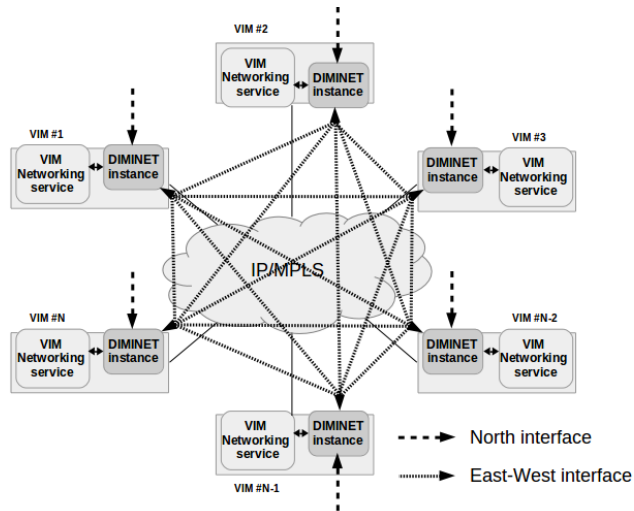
VIM #2
VIM Networking service
DIMINET instance

VIM #1
VIM Networking service
DIMINET instance

VIM #3
DIMINET instance
VIM Networking service

IP/MPLS

VIM #N
VIM Networking service
DIMINET instance

VIM #N-2
DIMINET instance
VIM Networking service

VIM Networking service
DIMINET instance
VIM #N-1

North interface
East-West interface